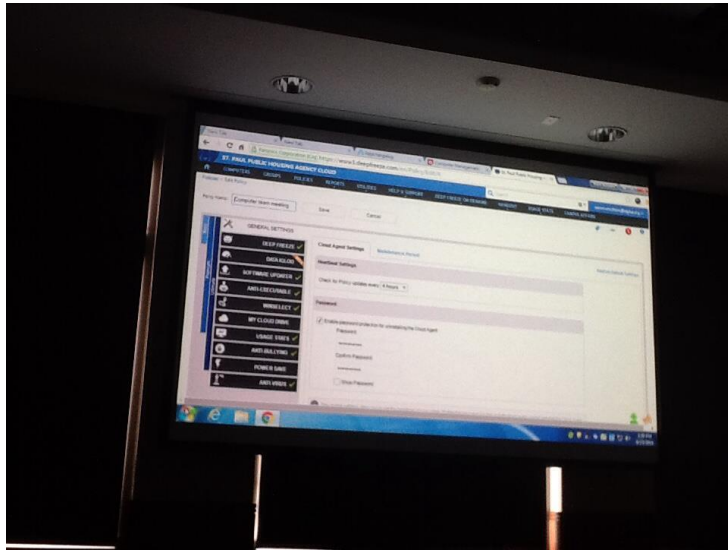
ST. PAUL PUBLIC HOUSING AGENCY CLOUD

COMPUTERS GROUPS POLICIES REPORTS UTILITIES HELP & SUPPORT

Policy Name: Computer team meeting

Save Cancel

GENERAL SETTINGS

DEEP FREEZE

DATA IGLOO

SOFTWARE UPDATER

ANTI-EXECUTABLE

WINSELECT

MY CLOUD DRIVE

USAGE STATS

ANTI-BULLYING

POWER SAVE

ANTI-VIRUS

Cloud Agent Settings

Heartbeat Settings

Check for Policy updates every 4 hours

Password

Enable password protection for uninstalling the Cloud Agent

Password

Confirm Password

Show Password